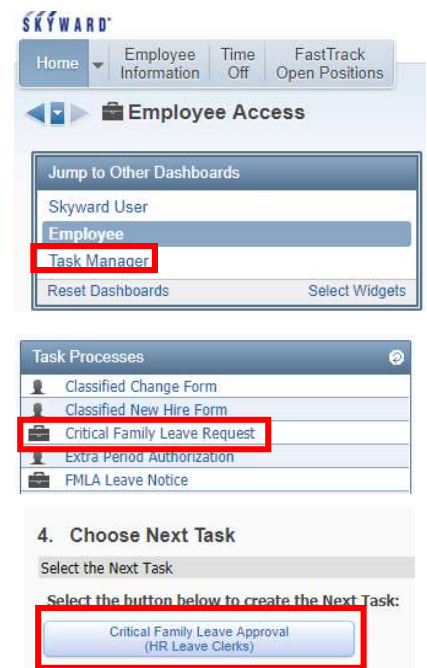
SKYWARD

Home
Employee Information
Time Off
FastTrack Open Positions

Employee Access

Jump to Other Dashboards
Skyward User
Employee
Task Manager
Reset Dashboards
Select Widgets

Task Processes
Classified Change Form
Classified New Hire Form
Critical Family Leave Request
Extra Period Authorization
FMLA Leave Notice

4. Choose Next Task
Select the Next Task
Select the button below to create the Next Task:
Critical Family Leave Approval (HR Leave Clerks)